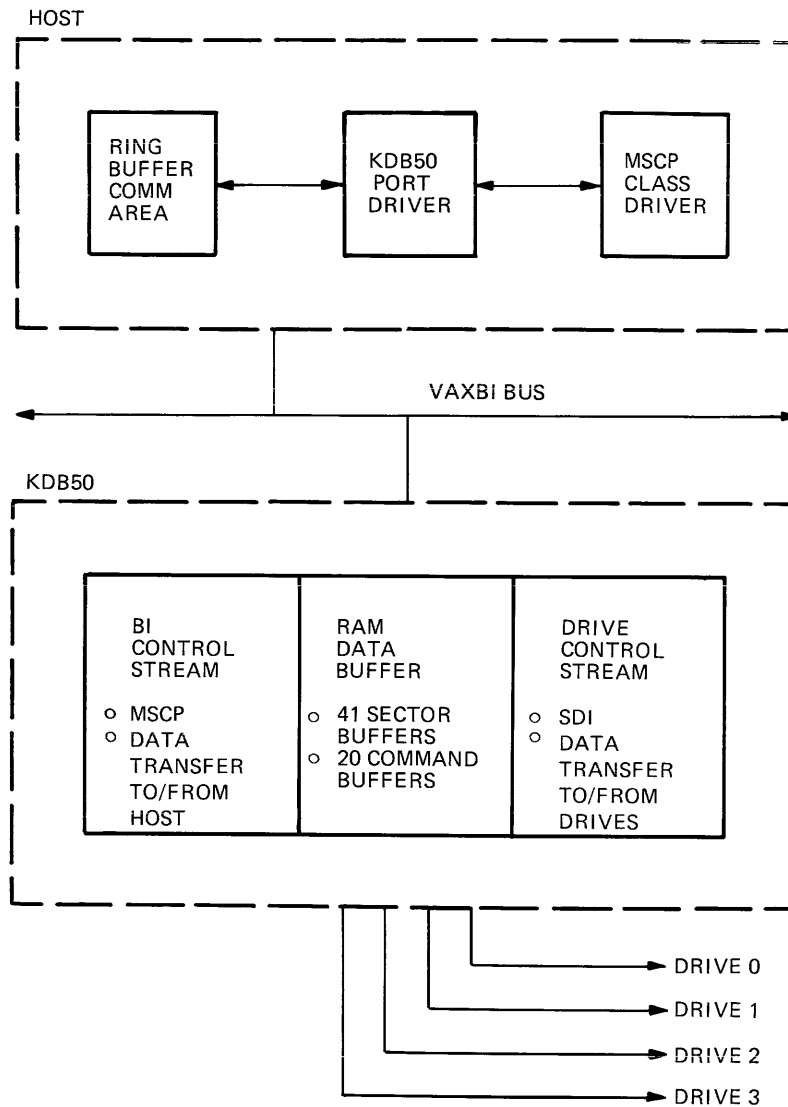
HOST

RING BUFFER COMM AREA

KDB50 PORT DRIVER

MSCP CLASS DRIVER

VAXBI BUS

KDB50

BI CONTROL STREAM

o MSCP
o DATA TRANSFER TO/FROM HOST

RAM DATA BUFFER

o 41 SECTOR BUFFERS
o 20 COMMAND BUFFERS

DRIVE CONTROL STREAM

o SDI
o DATA TRANSFER TO/FROM DRIVES

DRIVE 0

DRIVE 1

DRIVE 2

DRIVE 3